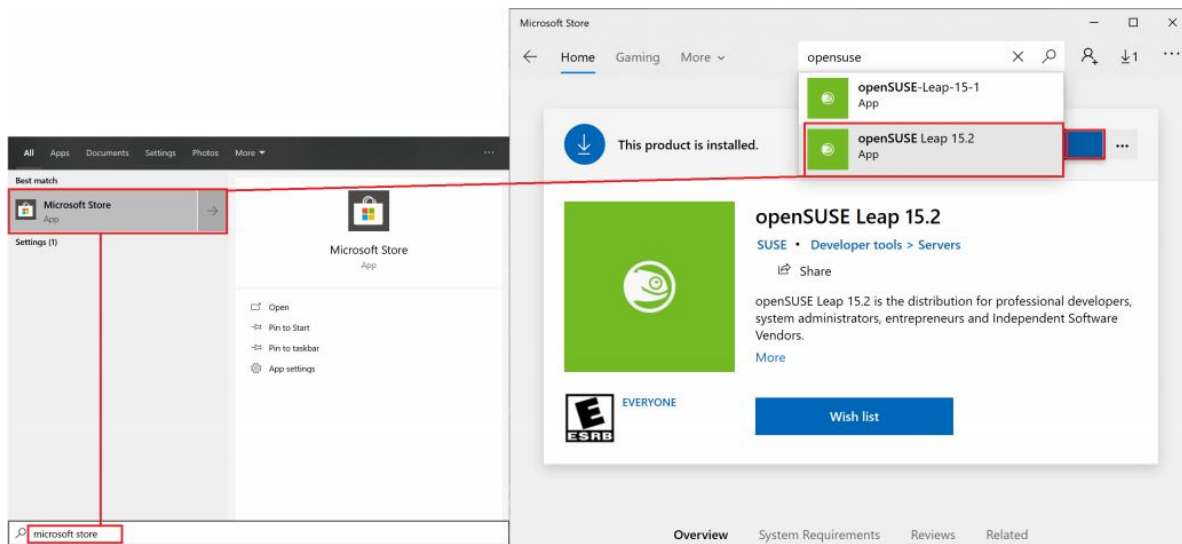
All Apps Documents Settings Photos More ▾ ···

Best match

Microsoft Store
App

Settings (1)

Microsoft Store
App

Open
Pin to Start
Pin to taskbar
App settings

microsoft store

Microsoft Store

Home Gaming More ⌄

opensuse

openSUSE-Leap-15-1
App

openSUSE Leap 15.2
App

$\downarrow$1 ···

This product is installed.

···

openSUSE Leap 15.2

SUSE • Developer tools > Servers

Share

openSUSE Leap 15.2 is the distribution for professional developers, system administrators, entrepreneurs and Independent Software Vendors.

More

E
ESRB

EVERYONE

Wish list

Overview System Requirements Reviews Related